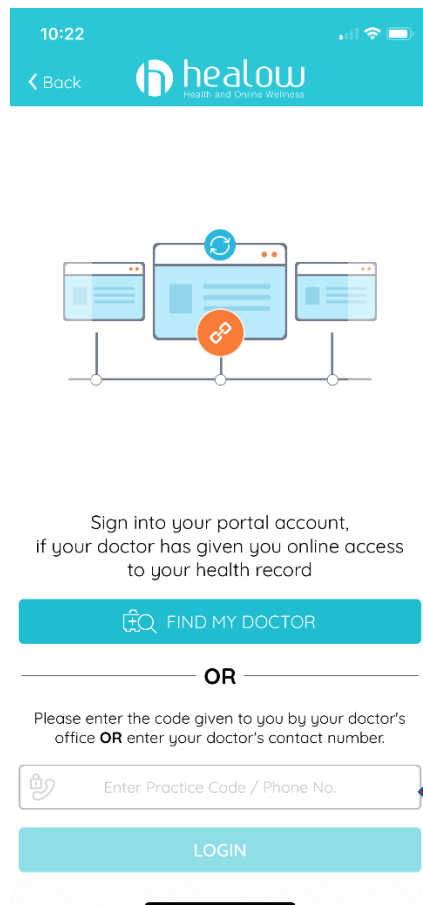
10:22

Back

healow
Health and Online Wellness

Sign into your portal account, if your doctor has given you online access to your health record

FIND MY DOCTOR

OR

Please enter the code given to you by your doctor's office **OR** enter your doctor's contact number.

Enter Practice Code / Phone No.

LOGIN